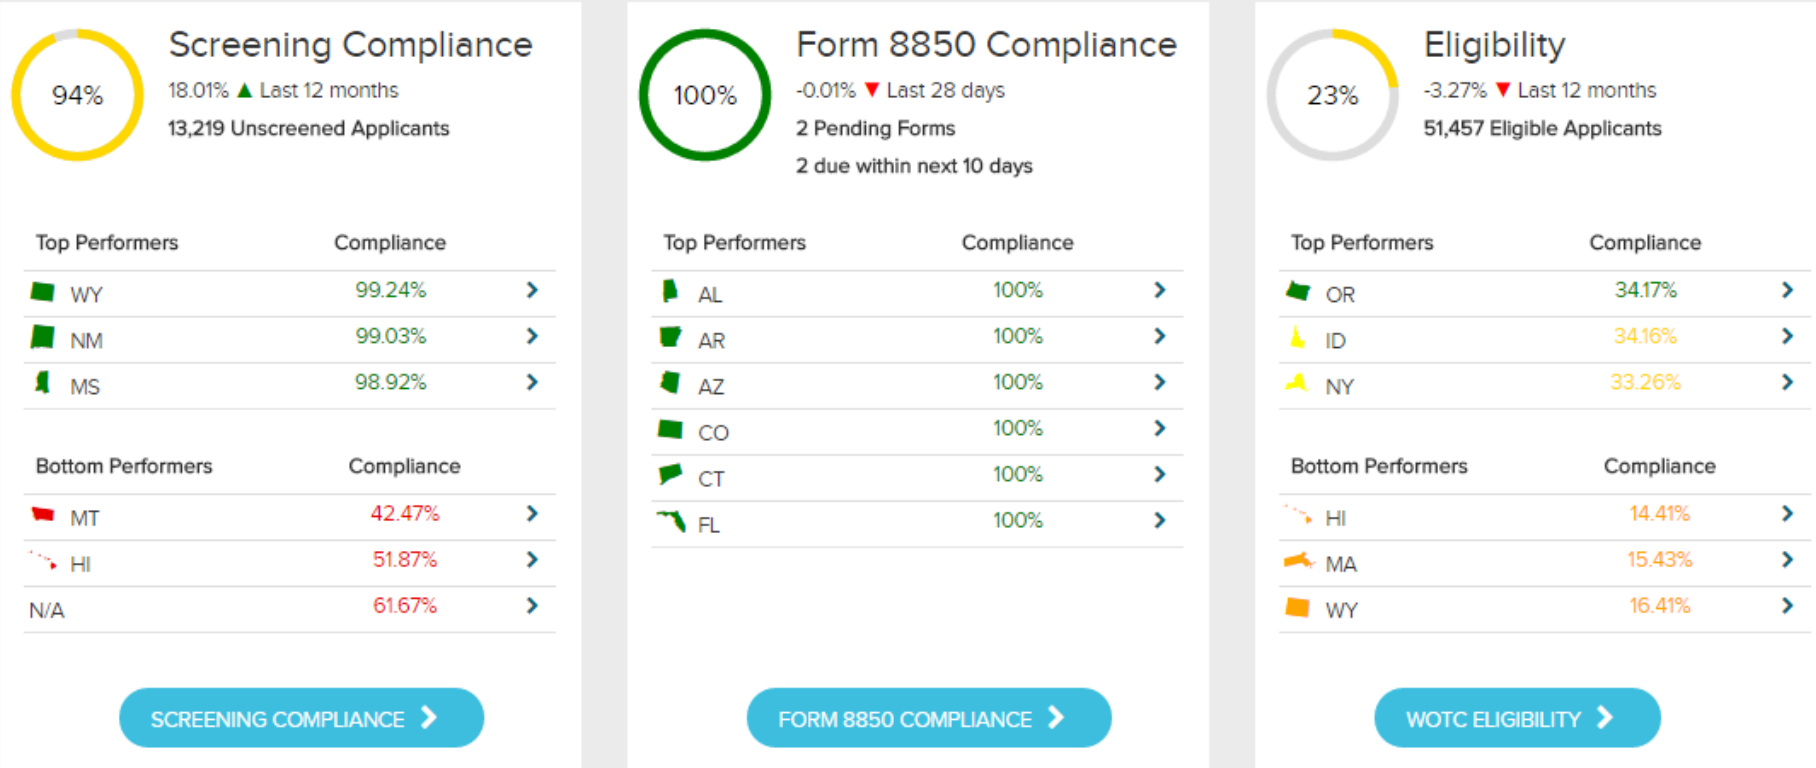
94%

Screening Compliance

18.01% ▲ Last 12 months

13,219 Unscreened Applicants

| Top Performers | Compliance |
|---|---|
| WY | 99.24% |
| NM | 99.03% |
| MS | 98.92% |

| Bottom Performers | Compliance |
|---|---|
| MT | 42.47% |
| HI | 51.87% |
| N/A | 61.67% |

SCREENING COMPLIANCE

100%

Form 8850 Compliance

-0.01% ▼ Last 28 days

2 Pending Forms

2 due within next 10 days

| Top Performers | Compliance |
|---|---|
| AL | 100% |
| AR | 100% |
| AZ | 100% |
| CO | 100% |
| CT | 100% |
| FL | 100% |

FORM 8850 COMPLIANCE

23%

Eligibility

-3.27% ▼ Last 12 months

51,457 Eligible Applicants

| Top Performers | Compliance |
|---|---|
| OR | 34.17% |
| ID | 34.16% |
| NY | 33.26% |

| Bottom Performers | Compliance |
|---|---|
| HI | 14.41% |
| MA | 15.43% |
| WY | 16.41% |

WOTC ELIGIBILITY